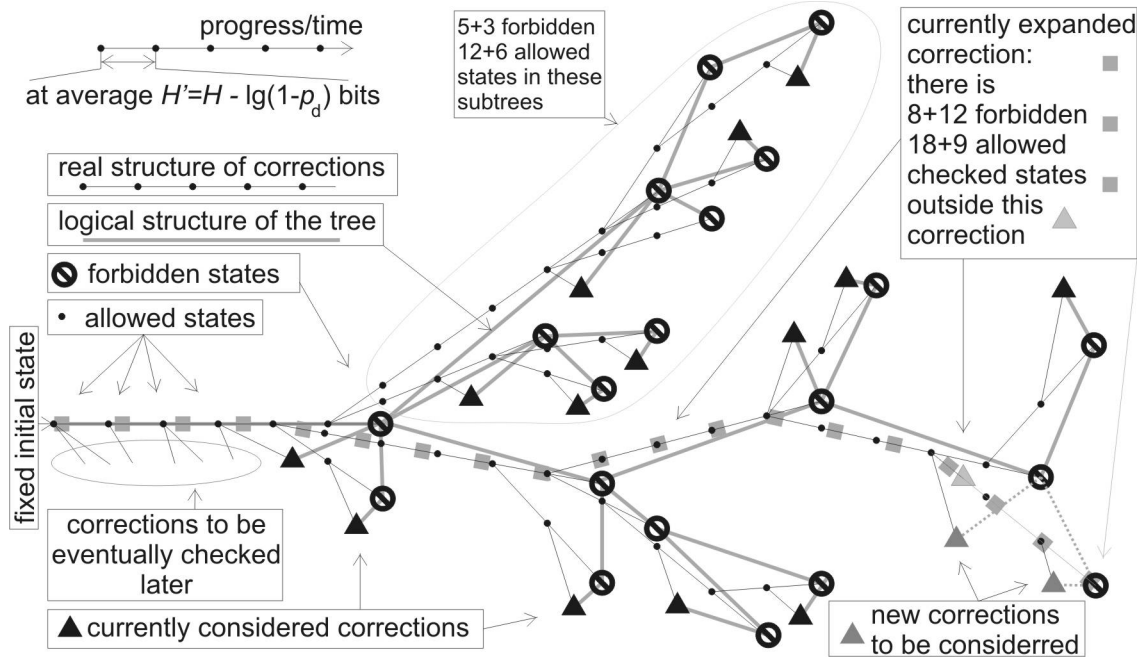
progress/time

at average $H'=H - \lg(1-p_d)$ bits

5+3 forbidden
12+6 allowed
states in these
subtrees

currently expanded
correction:
there is
8+12 forbidden
18+9 allowed
checked states
outside this
correction

real structure of corrections

logical structure of the tree

forbidden states

allowed states

fixed initial state

corrections to be
eventually checked
later

currently considered corrections

new corrections
to be considerred